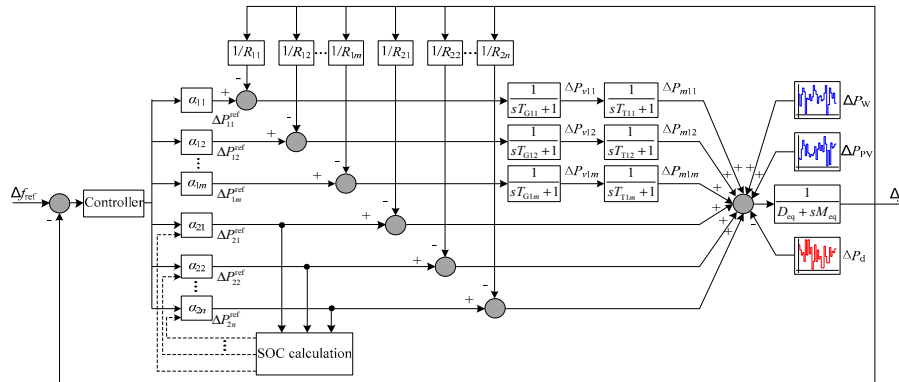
$1/R_{11}$ $1/R_{12}$ $1/R_{1m}$ $1/R_{21}$ $1/R_{22}$ $1/R_{2n}$

-

+

$\alpha_{11}$

$\Delta P_{11}^{\text{ref}}$

+

-

$\alpha_{12}$

$\Delta P_{12}^{\text{ref}}$

+

-

$\alpha_{1m}$

$\Delta P_{1m}^{\text{ref}}$

$\Delta f_{\text{ref}}$

+

-

Controller

$\alpha_{21}$

$\Delta P_{21}^{\text{ref}}$

+

-

$\alpha_{22}$

$\Delta P_{22}^{\text{ref}}$

+

-

$\alpha_{2n}$

$\Delta P_{2n}^{\text{ref}}$

+

-

SOC calculation

$\frac{1}{sT_{\text{G11}}+1}$ $\Delta P_{v11}$ $\frac{1}{sT_{\text{T11}}+1}$ $\Delta P_{m11}$

$\frac{1}{sT_{\text{G12}}+1}$ $\Delta P_{v12}$ $\frac{1}{sT_{\text{T12}}+1}$ $\Delta P_{m12}$

$\frac{1}{sT_{\text{G1}m}+1}$ $\Delta P_{v1m}$ $\frac{1}{sT_{\text{T1}m}+1}$ $\Delta P_{m1m}$

$\Delta P_{\text{W}}$

$\Delta P_{\text{PV}}$

+ + + + + + + -

$\frac{1}{D_{\text{eq}}+sM_{\text{eq}}}$

$\Delta P_{\text{d}}$

$\Delta$